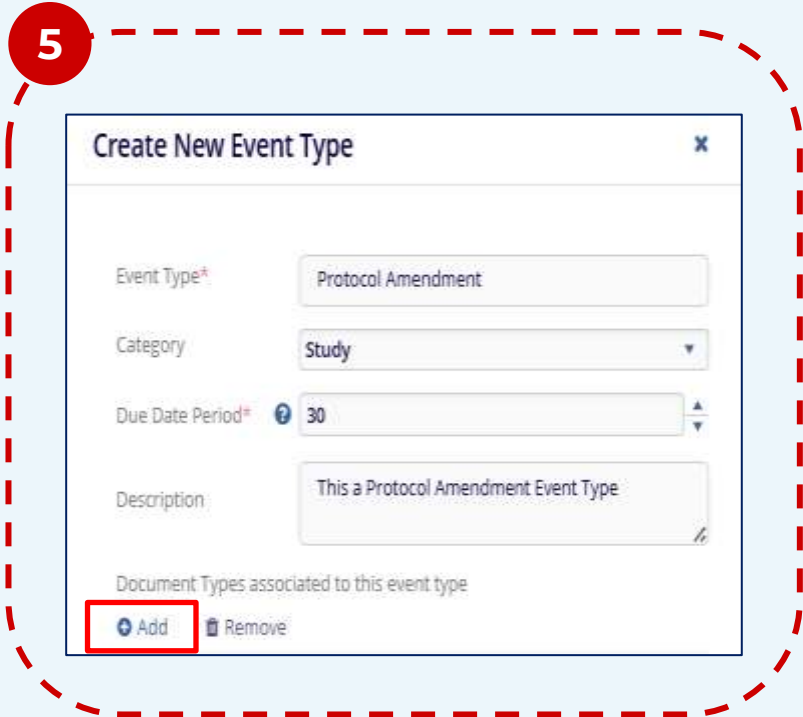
5

Create New Event Type ×

Event Type* Protocol Amendment

Category Study

Due Date Period* 30

Description This a Protocol Amendment Event Type

Document Types associated to this event type

Add Remove